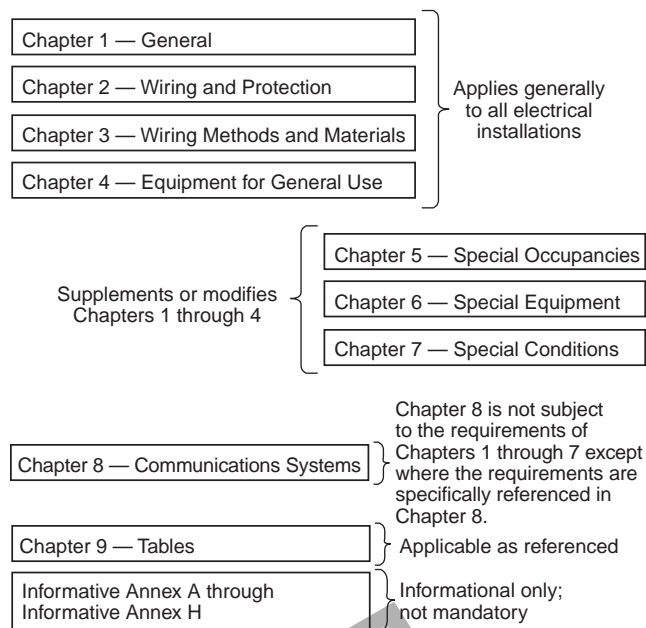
Chapter 1 — General

Chapter 2 — Wiring and Protection

Chapter 3 — Wiring Methods and Materials

Chapter 4 — Equipment for General Use

Applies generally to all electrical installations

Supplements or modifies Chapters 1 through 4

Chapter 5 — Special Occupancies

Chapter 6 — Special Equipment

Chapter 7 — Special Conditions

Chapter 8 — Communications Systems

Chapter 8 is not subject to the requirements of Chapters 1 through 7 except where the requirements are specifically referenced in Chapter 8.

Chapter 9 — Tables

Applicable as referenced

Informative Annex A through Informative Annex H

Informational only; not mandatory